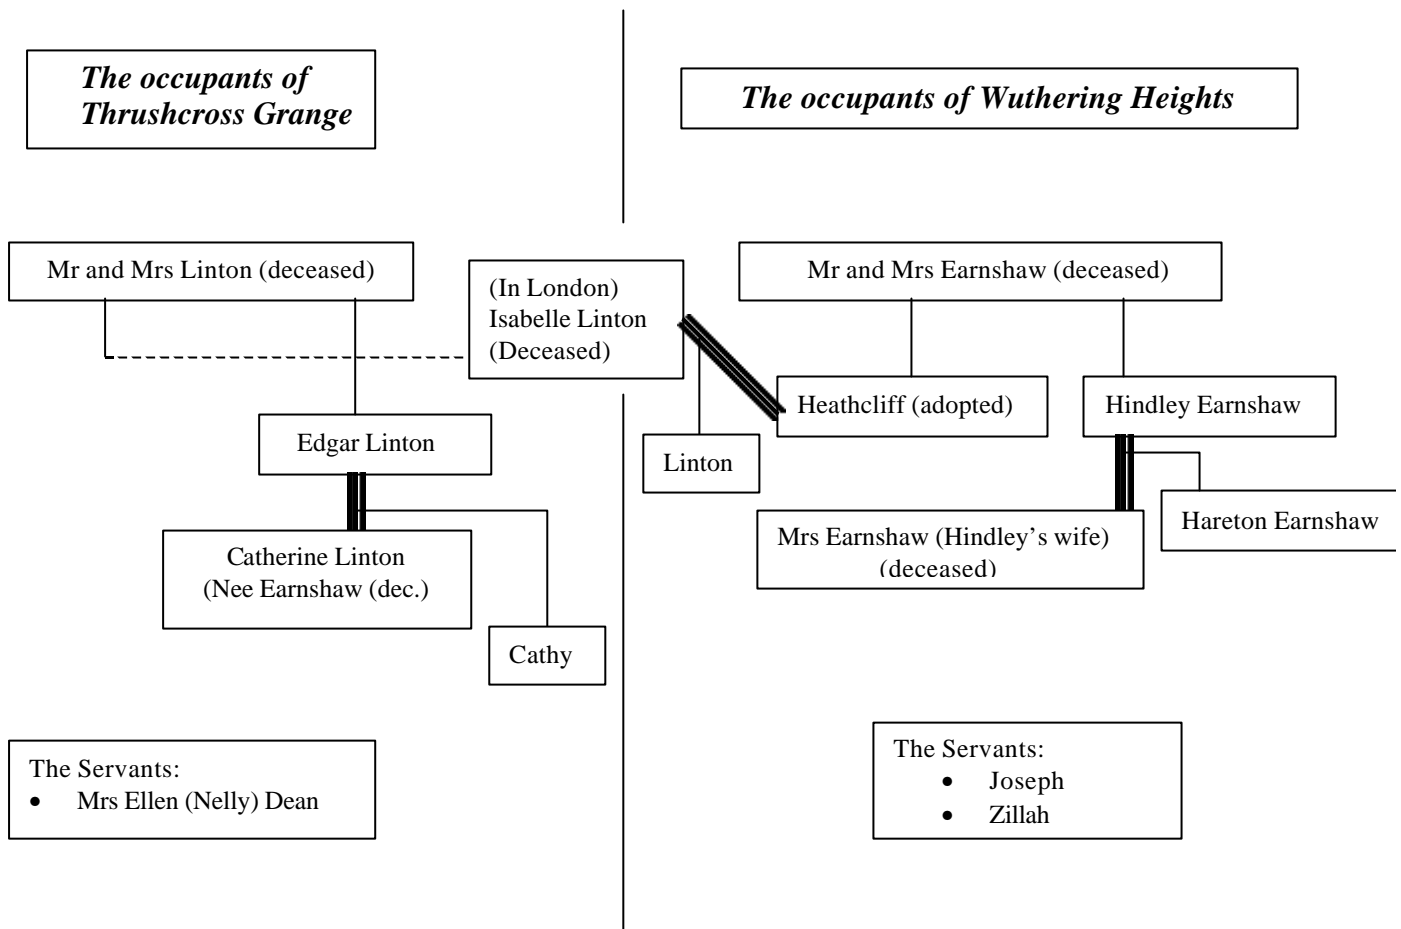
The occupants of Thrushcross Grange

The occupants of Wuthering Heights

Mr and Mrs Linton (deceased)

(In London)
Isabelle Linton
(Deceased)

Mr and Mrs Earnshaw (deceased)

Heathcliff (adopted)

Hindley Earnshaw

Edgar Linton

Linton

Hareton Earnshaw

Mrs Earnshaw (Hindley's wife)
(deceased)

Catherine Linton
(Nee Earnshaw (dec.)

Cathy

The Servants:
- Mrs Ellen (Nelly) Dean

The Servants:
- Joseph
- Zillah